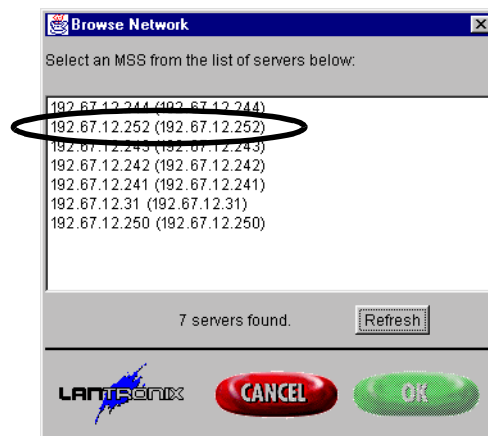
Browse Network

Select an MSS from the list of servers below:

192.67.12.244 (192.67.12.244)
192.67.12.252 (192.67.12.252)
192.67.12.243 (192.67.12.243)
192.67.12.242 (192.67.12.242)
192.67.12.241 (192.67.12.241)
192.67.12.31 (192.67.12.31)
192.67.12.250 (192.67.12.250)

7 servers found.

Refresh

LANTRONIX

CANCEL

OK